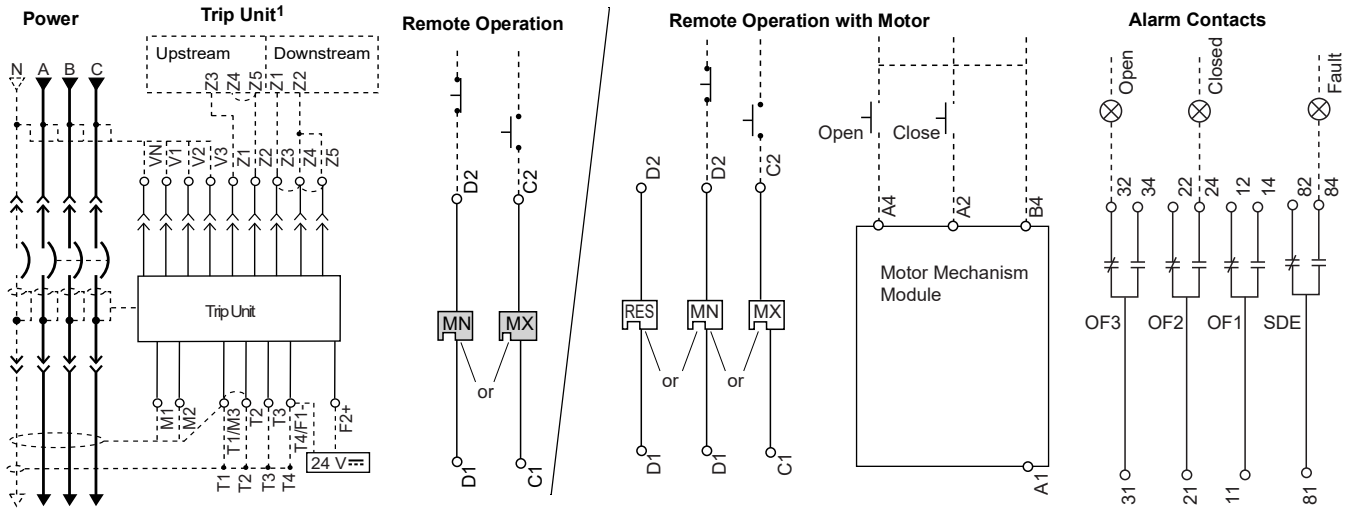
Power

N A B C

Trip Unit$^1$

Upstream

Downstream

Z3 Z4 Z5 Z1 Z2

VN V1 V2 V3 Z1 Z2 Z3 Z4 Z5

Trip Unit

M1 M2 T1/M3 T2 T3 T4/F1- F2+

T1 T2 T3 T4

24 V⎓

Remote Operation

D2 C2

MN MX

or

D1 C1

Remote Operation with Motor

D2 D2 C2

RES MN MX

or or

D1 D1 C1

Open Close

A4 A2 B4

Motor Mechanism Module

A1

Alarm Contacts

Open Closed Fault

32 34 22 24 12 14 82 84

OF3 OF2 OF1 SDE

31 21 11 81